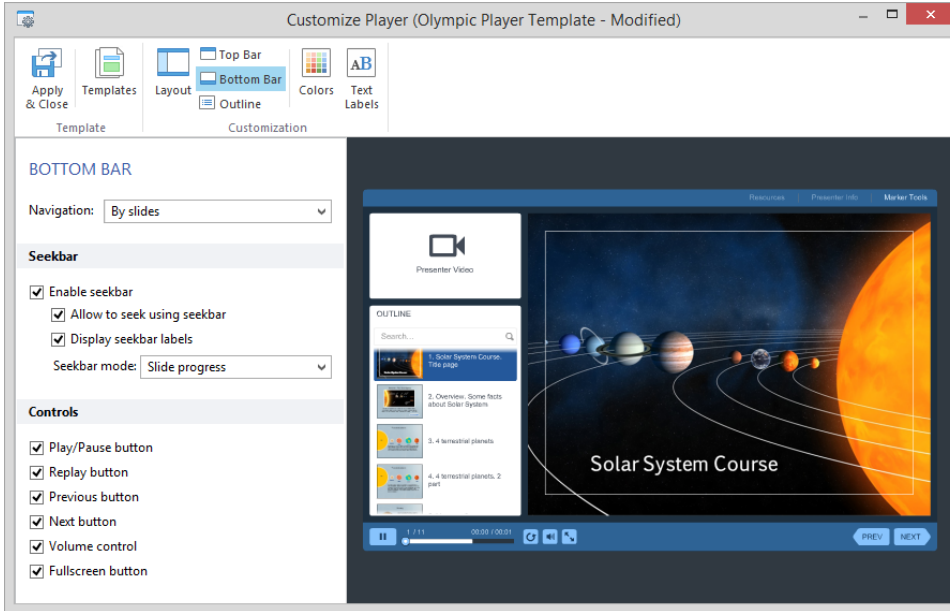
Customize Player (Olympic Player Template - Modified)

Apply & Close
Templates
Template
Layout
Top Bar
Bottom Bar
Outline
Colors
Text Labels
Customization

BOTTOM BAR

Navigation: By slides

Seekbar

Enable seekbar
Allow to seek using seekbar
Display seekbar labels
Seekbar mode: Slide progress

Controls

Play/Pause button
Replay button
Previous button
Next button
Volume control
Fullscreen button

Resources Presenter Info Marker Tools

Presenter Video

OUTLINE

Search...

1. Solar System Course. Title page
2. Overview. Some facts about Solar System
3. 4 terrestrial planets
4. 4 terrestrial planets, 2 part

Solar System Course

1 / 11
00:00 / 00:01

PREV
NEXT